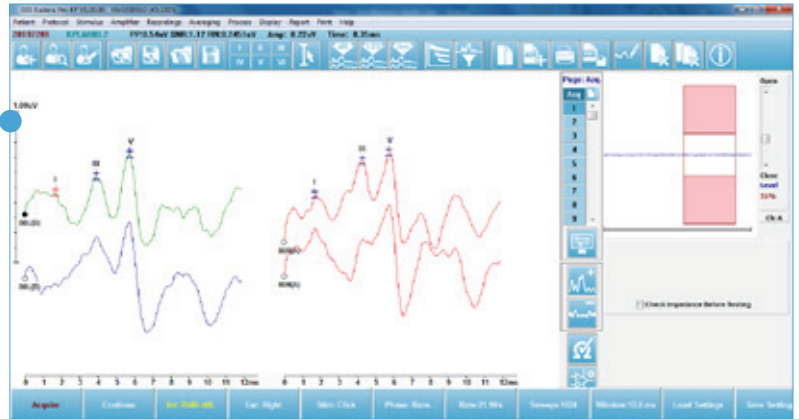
Patient Protocol Stimulus Amplifier Recordings Averaging Process Display Report Print Help

1.00uV

I
III
V

I
III
V

Page: Avg

1
2
3
4
5
6
7
8
9

Open
Close
Level
Ch A

Check Impedance Before Testing

0 1 2 3 4 5 6 7 8 9 10 11 12ms
0 1 2 3 4 5 6 7 8 9 10 11 12ms

Acquire Continue Ear: Right Stim: Click Phase: Rare. Rate 21.1/s Sweeps: Window 12.0 ms Load Settings Save Settings